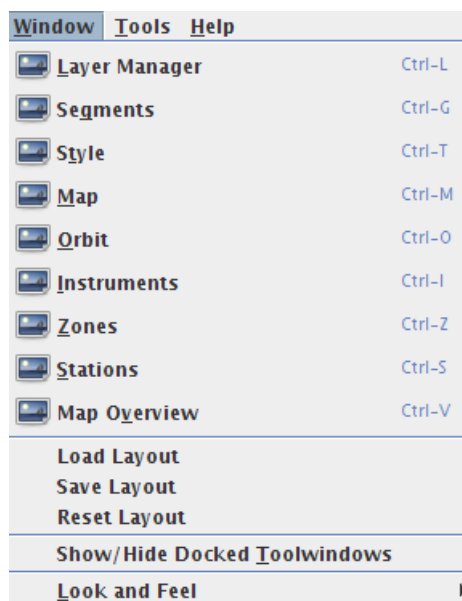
Window Tools Help

Layer Manager Ctrl-L
Segments Ctrl-G
Style Ctrl-T
Map Ctrl-M
Orbit Ctrl-O
Instruments Ctrl-I
Zones Ctrl-Z
Stations Ctrl-S
Map Overview Ctrl-V

Load Layout
Save Layout
Reset Layout

Show/Hide Docked Toolwindows

Look and Feel